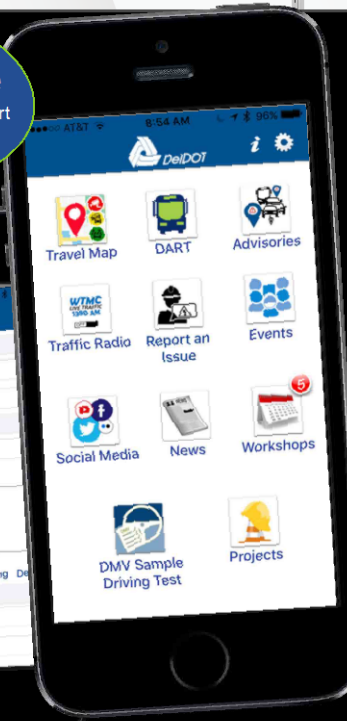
rt

AT&T 8:54 AM 96%

DelDOT

i

Travel Map

DART

Advisories

WTMC LIVE TRAFFIC 1380 AM

Traffic Radio

Report an Issue

Events

Social Media

News

5

Workshops

DMV Sample Driving Test

Projects

g De